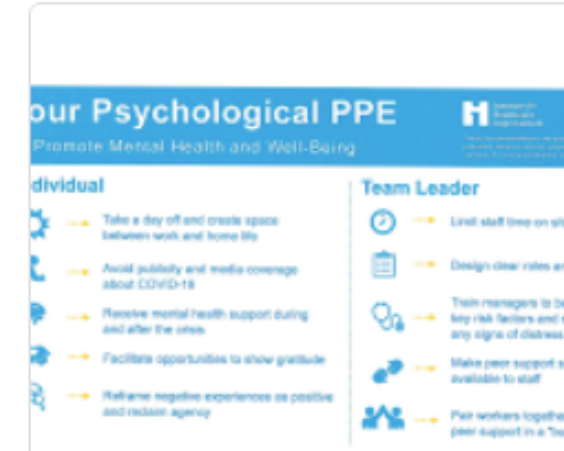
our Psychological PPE

Promote Mental Health and Well-Being

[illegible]

dividual

Take a day off and create space between work and home life

Avoid publicity and media coverage about COVID-19

Receive mental health support during and after the crisis

Facilitate opportunities to show gratitude

Reframe negative experiences as positive and reclaim agency

Team Leader

Limit staff time on si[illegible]

Design clear roles a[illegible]

Train managers to b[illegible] key risk factors and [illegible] any signs of distress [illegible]

Make peer support s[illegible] available to staff

Pair workers togethe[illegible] peer support in a "b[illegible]